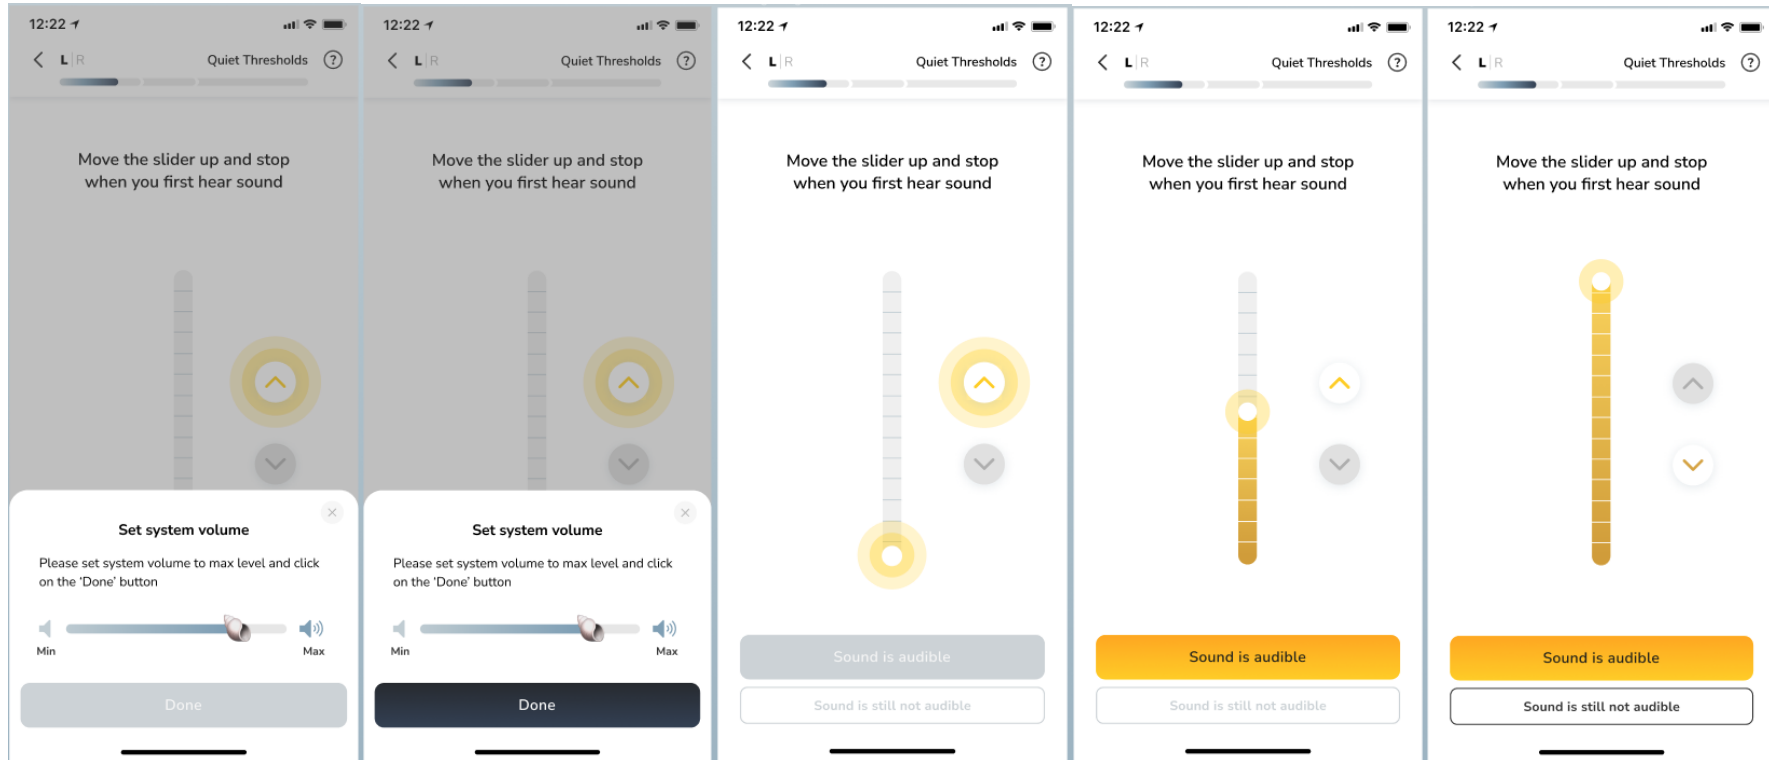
12:22

L R Quiet Thresholds ?

Move the slider up and stop when you first hear sound

Set system volume

Please set system volume to max level and click on the 'Done' button

Min Max

Done

12:22

L R Quiet Thresholds ?

Move the slider up and stop when you first hear sound

Set system volume

Please set system volume to max level and click on the 'Done' button

Min Max

Done

12:22

L R Quiet Thresholds ?

Move the slider up and stop when you first hear sound

Sound is audible

Sound is still not audible

12:22

L R Quiet Thresholds ?

Move the slider up and stop when you first hear sound

Sound is audible

Sound is still not audible

12:22

L R Quiet Thresholds ?

Move the slider up and stop when you first hear sound

Sound is audible

Sound is still not audible